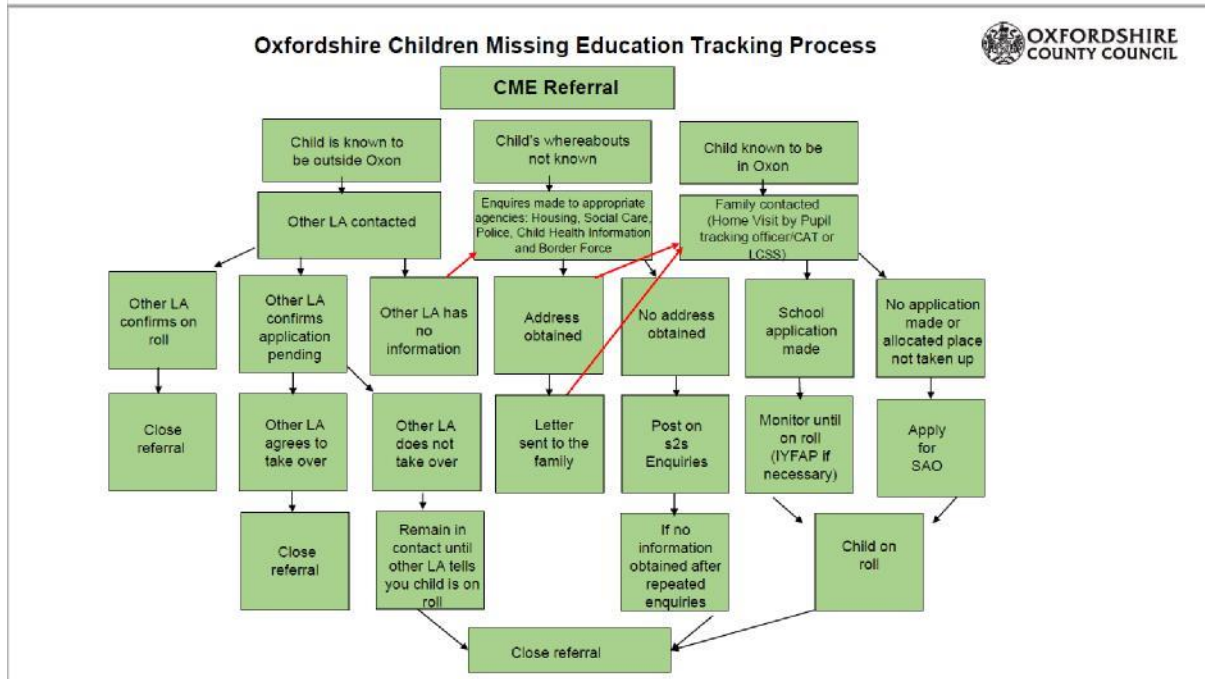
Oxfordshire Children Missing Education Tracking Process

OXFORDSHIRE COUNTY COUNCIL

CME Referral

Child is known to be outside Oxon

Child's whereabouts not known

Child known to be in Oxon

Other LA contacted

Enquires made to appropriate agencies: Housing, Social Care, Police, Child Health Information and Border Force

Family contacted (Home Visit by Pupil tracking officer/CAT or LCSS)

Other LA confirms on roll

Other LA confirms application pending

Other LA has no information

Address obtained

No address obtained

School application made

No application made or allocated place not taken up

Close referral

Other LA agrees to take over

Other LA does not take over

Letter sent to the family

Post on s2s Enquiries

Monitor until on roll (IYFAP if necessary)

Apply for SAO

Close referral

Remain in contact until other LA tells you child is on roll

If no information obtained after repeated enquiries

Child on roll

Close referral